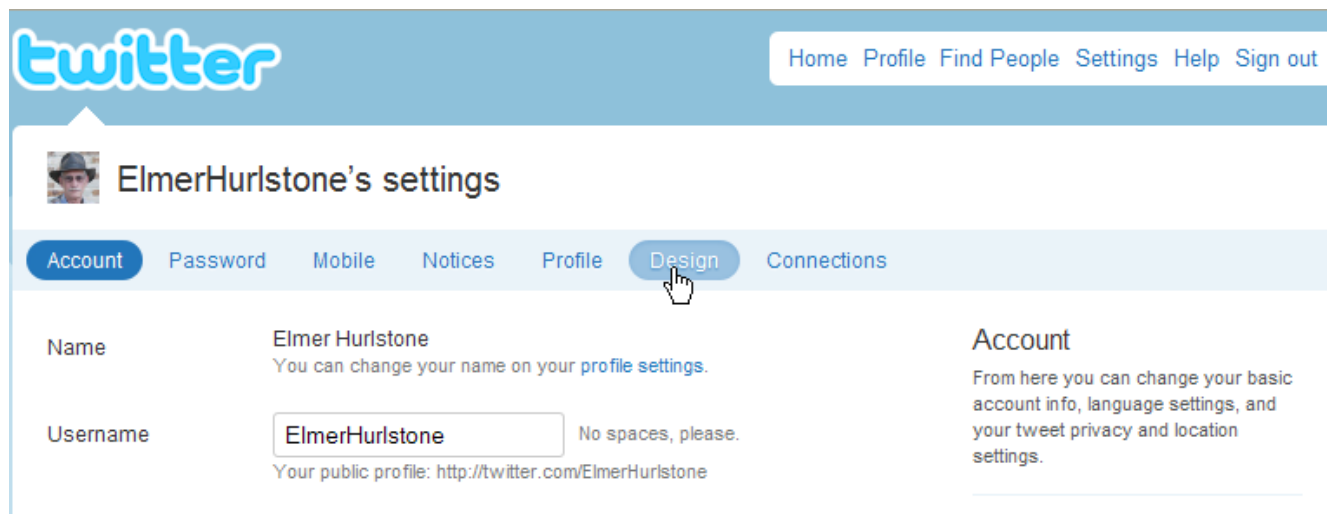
twitter

Home Profile Find People Settings Help Sign out

ElmerHurlstone's settings

Account Password Mobile Notices Profile Design Connections

Name
Elmer Hurlstone
You can change your name on your profile settings.

Username
ElmerHurlstone
No spaces, please.
Your public profile: http://twitter.com/ElmerHurlstone

Account
From here you can change your basic account info, language settings, and your tweet privacy and location settings.